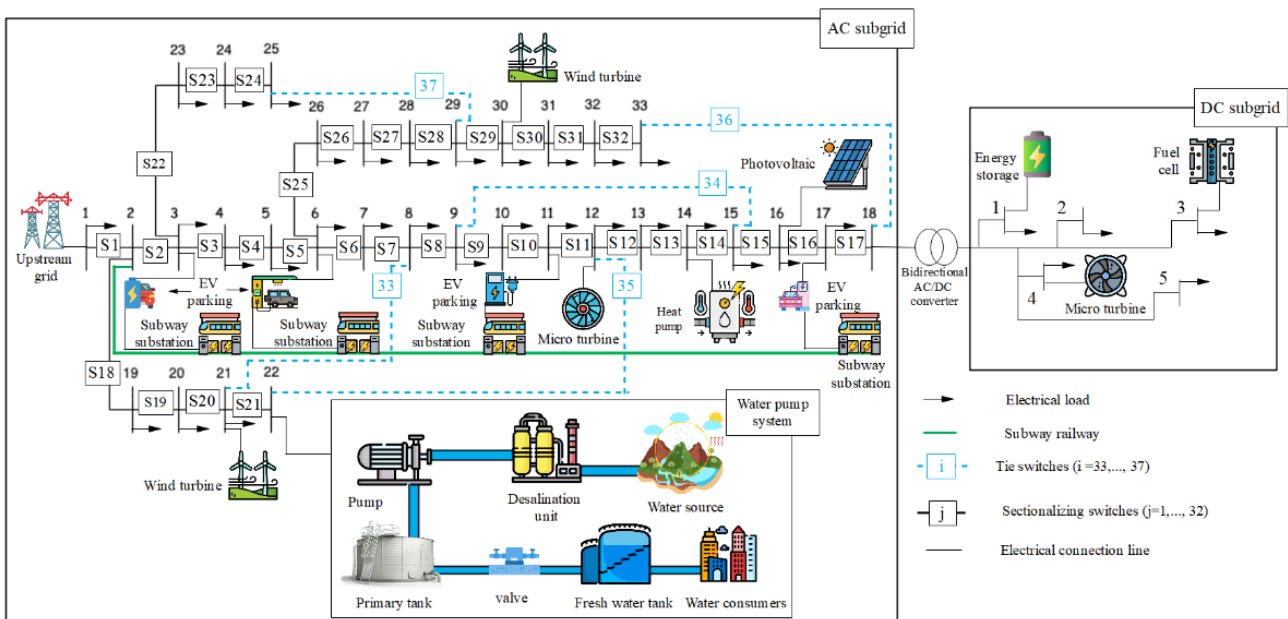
AC subgrid

23 24 25
S23 S24
37
Wind turbine
26 27 28 29 30 31 32 33
S26 S27 S28 S29 S30 S31 S32
36
DC subgrid
S22
Photovoltaic
34
S25
Energy storage
Fuel cell
Upstream grid
1 2 3 4 5 6 7 8 9 10 11 12 13 14 15 16 17 18
S1 S2 S3 S4 S5 S6 S7 S8 S9 S10 S11 S12 S13 S14 S15 S16 S17
1 2 3
Bidirectional AC/DC converter
EV parking
33
EV parking
35
Heat pump
EV parking
4
Micro turbine
5
Subway substation
Subway substation
Subway substation
Micro turbine
Subway substation
S18 19 20 21 22
S19 S20 S21
Water pump system
Electrical load
Subway railway
i
Tie switches (i =33,..., 37)
j
Sectionalizing switches (j=1,..., 32)
Electrical connection line
Wind turbine
Pump
Desalination unit
Water source
Primary tank
valve
Fresh water tank
Water consumers